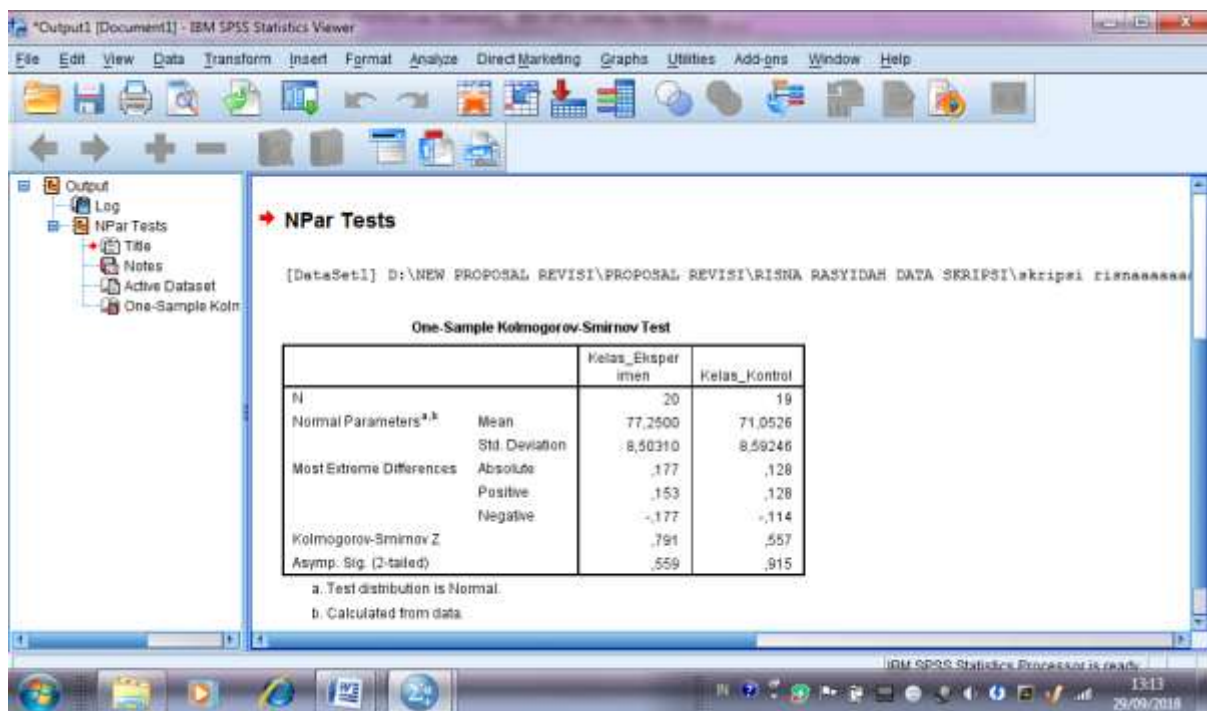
*Output1 [Document1] - IBM SPSS Statistics Viewer

File Edit View Data Transform Insert Format Analyze Direct Marketing Graphs Utilities Add-ons Window Help

Output
Log
NPar Tests
Title
Notes
Active Dataset
One-Sample Kolm

NPar Tests

[DataSet1] D:\NEW PROPOSAL REVISI\PROPOSAL REVISI\RISNA RASYIDAH DATA SKRIPSI\skripsi risnaaaaaa

One-Sample Kolmogorov-Smirnov Test

| | | Kelas_Eksperimen | Kelas_Kontrol |
|---|---|---|---|
| N | | 20 | 19 |
| Normal Parameters$^{a,b}$ | Mean | 77,2500 | 71,0526 |
| | Std. Deviation | 8,50310 | 8,59246 |
| Most Extreme Differences | Absolute | ,177 | ,128 |
| | Positive | ,153 | ,128 |
| | Negative | -,177 | -,114 |
| Kolmogorov-Smirnov Z | | ,791 | ,557 |
| Asymp. Sig. (2-tailed) | | ,559 | ,915 |

a. Test distribution is Normal.

b. Calculated from data.

IBM SPSS Statistics Processor is ready

13:13
29/09/2018